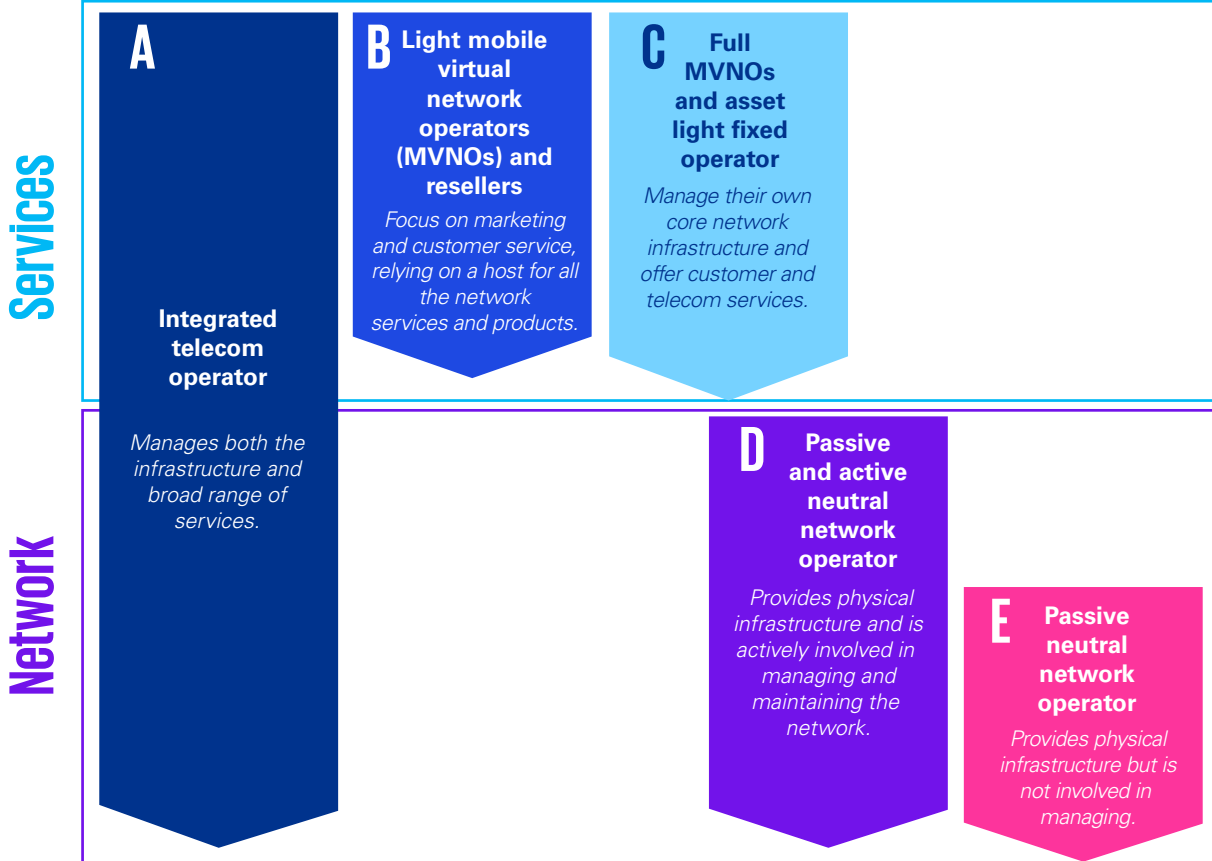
Services

Network

A

Integrated telecom operator

Manages both the infrastructure and broad range of services.

B Light mobile virtual network operators (MVNOs) and resellers

Focus on marketing and customer service, relying on a host for all the network services and products.

C Full MVNOs and asset light fixed operator

Manage their own core network infrastructure and offer customer and telecom services.

D Passive and active neutral network operator

Provides physical infrastructure and is actively involved in managing and maintaining the network.

E Passive neutral network operator

Provides physical infrastructure but is not involved in managing.